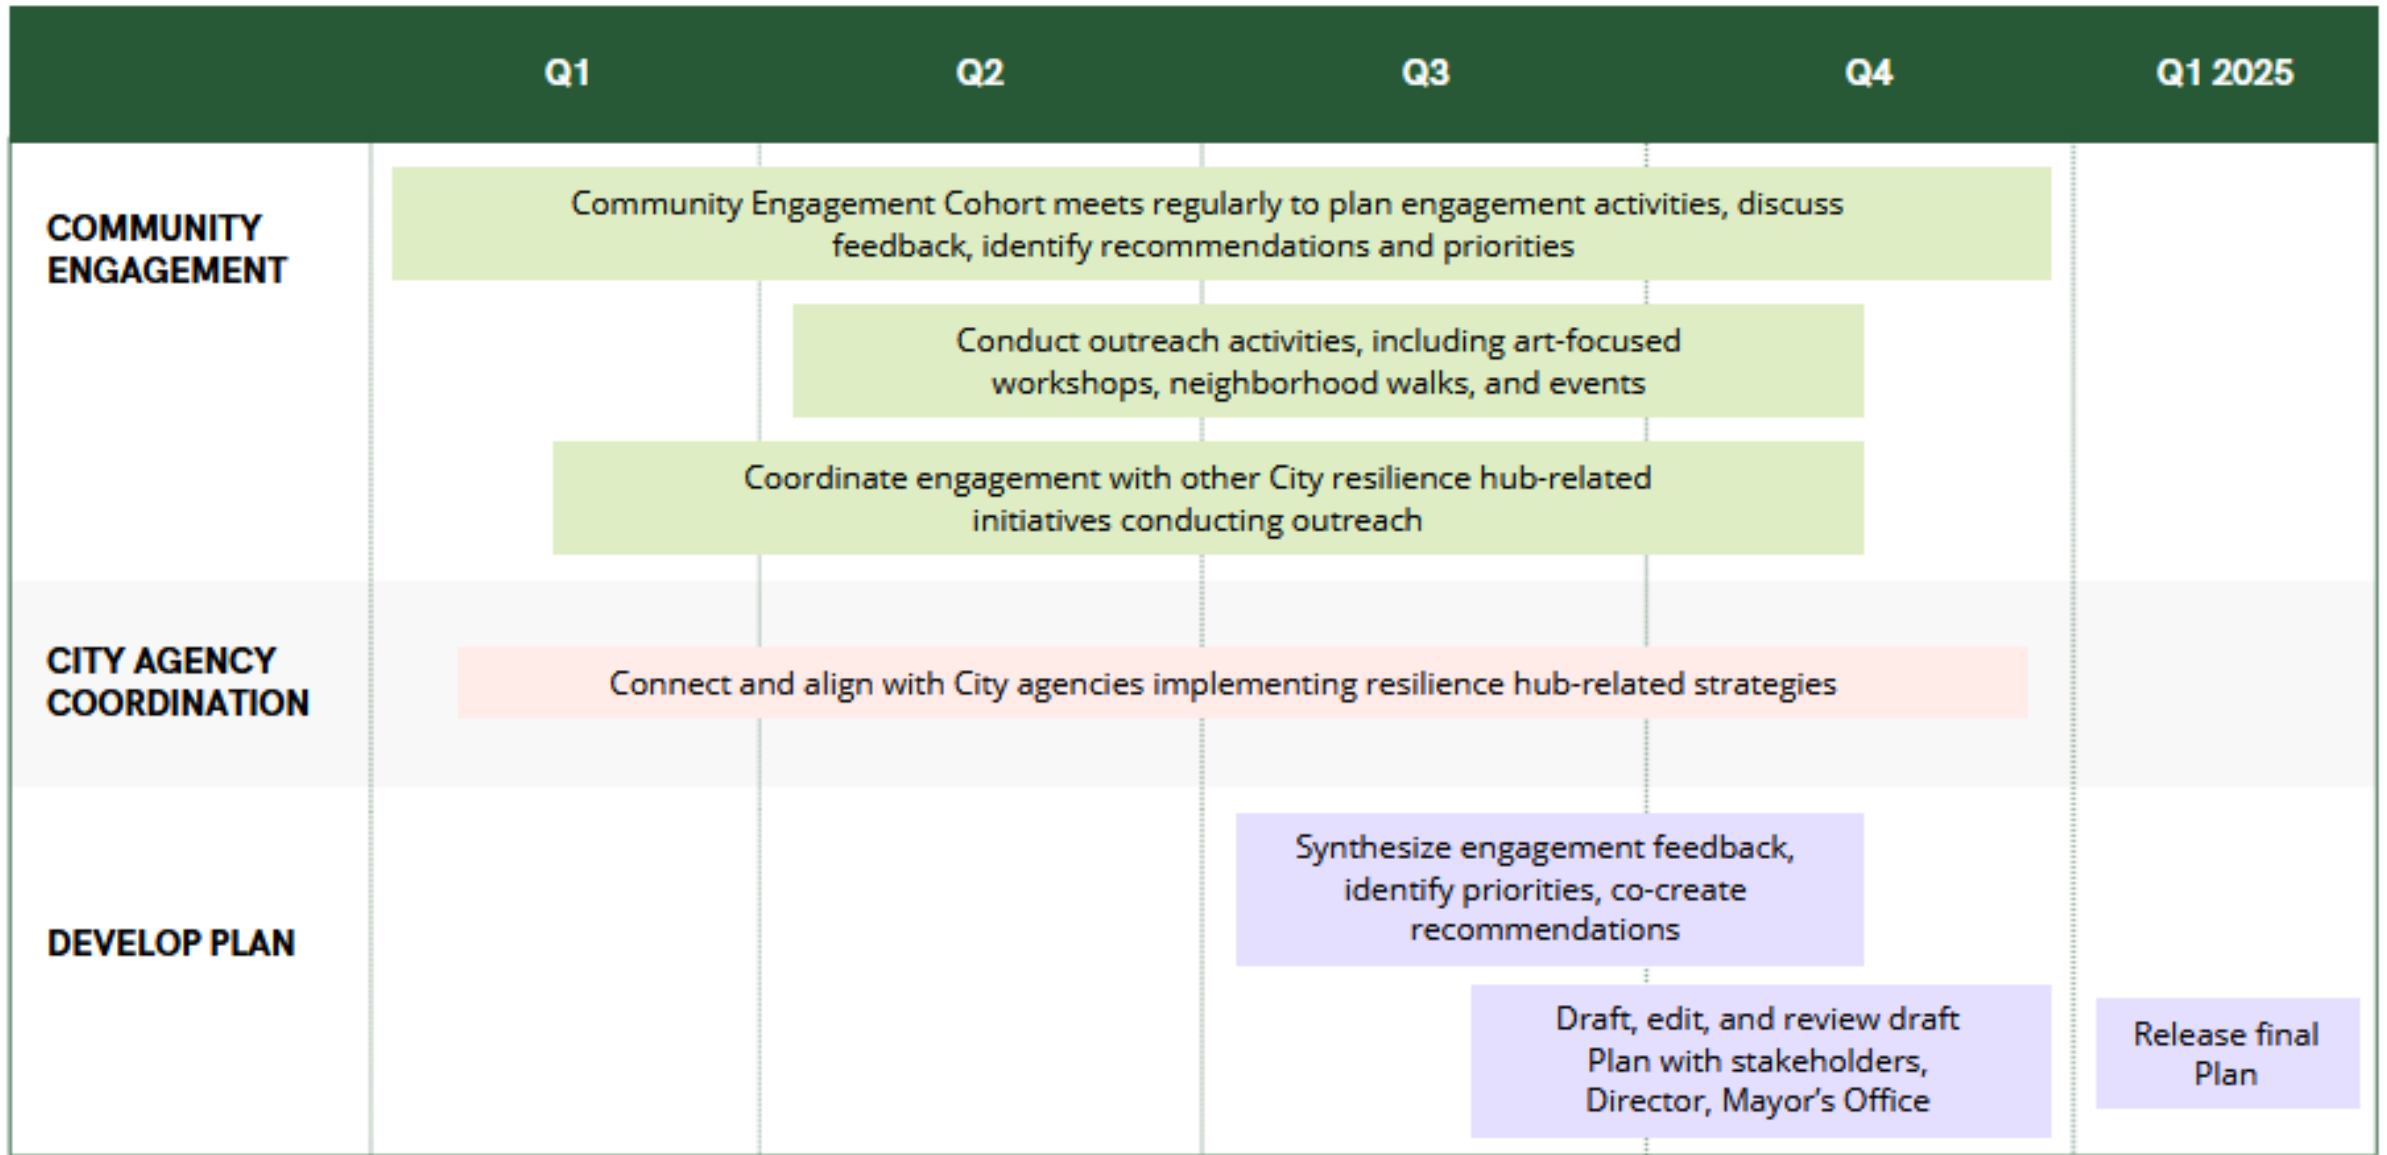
| | Q1 | Q2 | Q3 | Q4 | Q1 2025 |
|---|---|---|---|---|---|
| COMMUNITY ENGAGEMENT | Community Engagement Cohort meets regularly to plan engagement activities, discuss feedback, identify recommendations and priorities | | | | |
| | | Conduct outreach activities, including art-focused workshops, neighborhood walks, and events | | | |
| | Coordinate engagement with other City resilience hub-related initiatives conducting outreach | | | | |
| CITY AGENCY COORDINATION | Connect and align with City agencies implementing resilience hub-related strategies | | | | |
| DEVELOP PLAN | | | Synthesize engagement feedback, identify priorities, co-create recommendations | | |
| | | | | Draft, edit, and review draft Plan with stakeholders, Director, Mayor's Office | Release final Plan |